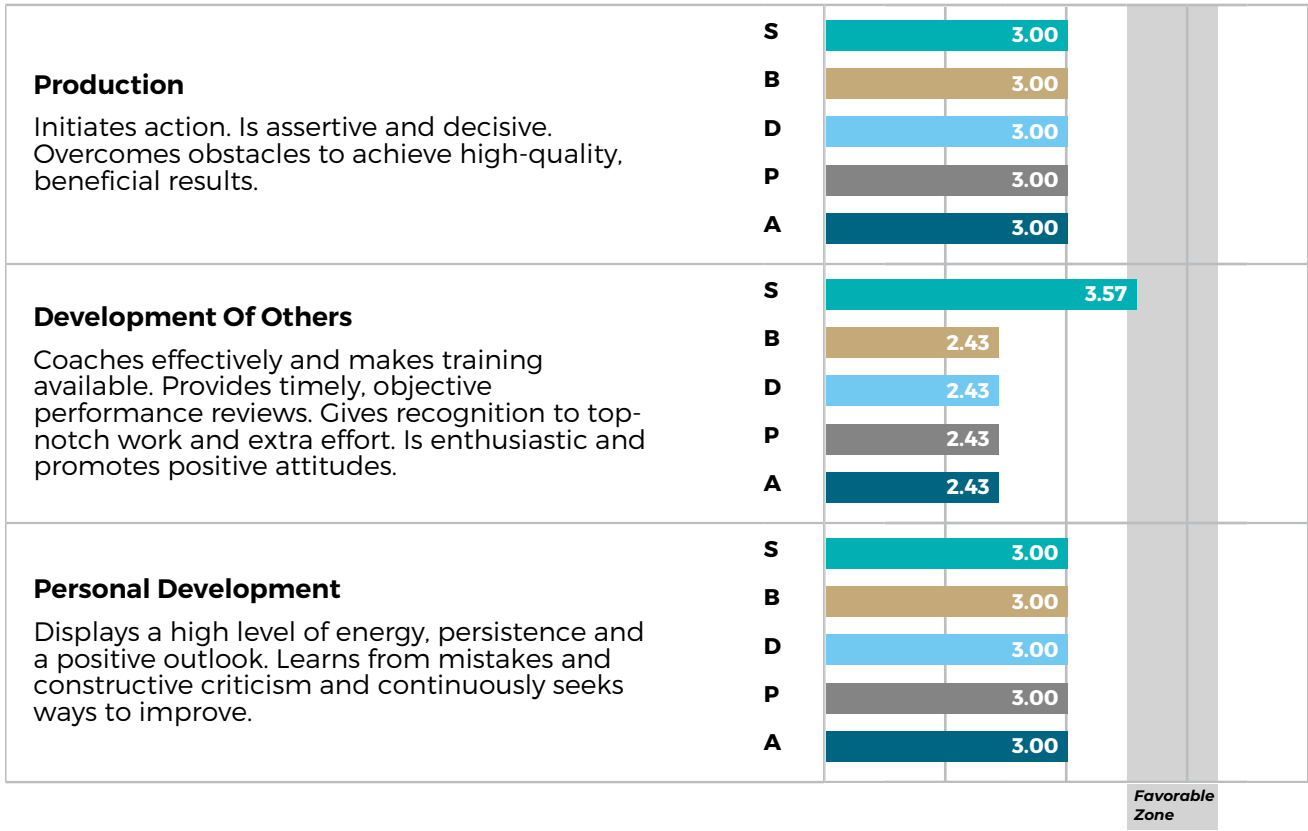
**Production**

Initiates action. Is assertive and decisive. Overcomes obstacles to achieve high-quality, beneficial results.

S 3.00
B 3.00
D 3.00
P 3.00
A 3.00

**Development Of Others**

Coaches effectively and makes training available. Provides timely, objective performance reviews. Gives recognition to top-notch work and extra effort. Is enthusiastic and promotes positive attitudes.

S 3.57
B 2.43
D 2.43
P 2.43
A 2.43

**Personal Development**

Displays a high level of energy, persistence and a positive outlook. Learns from mistakes and constructive criticism and continuously seeks ways to improve.

S 3.00
B 3.00
D 3.00
P 3.00
A 3.00

Favorable Zone